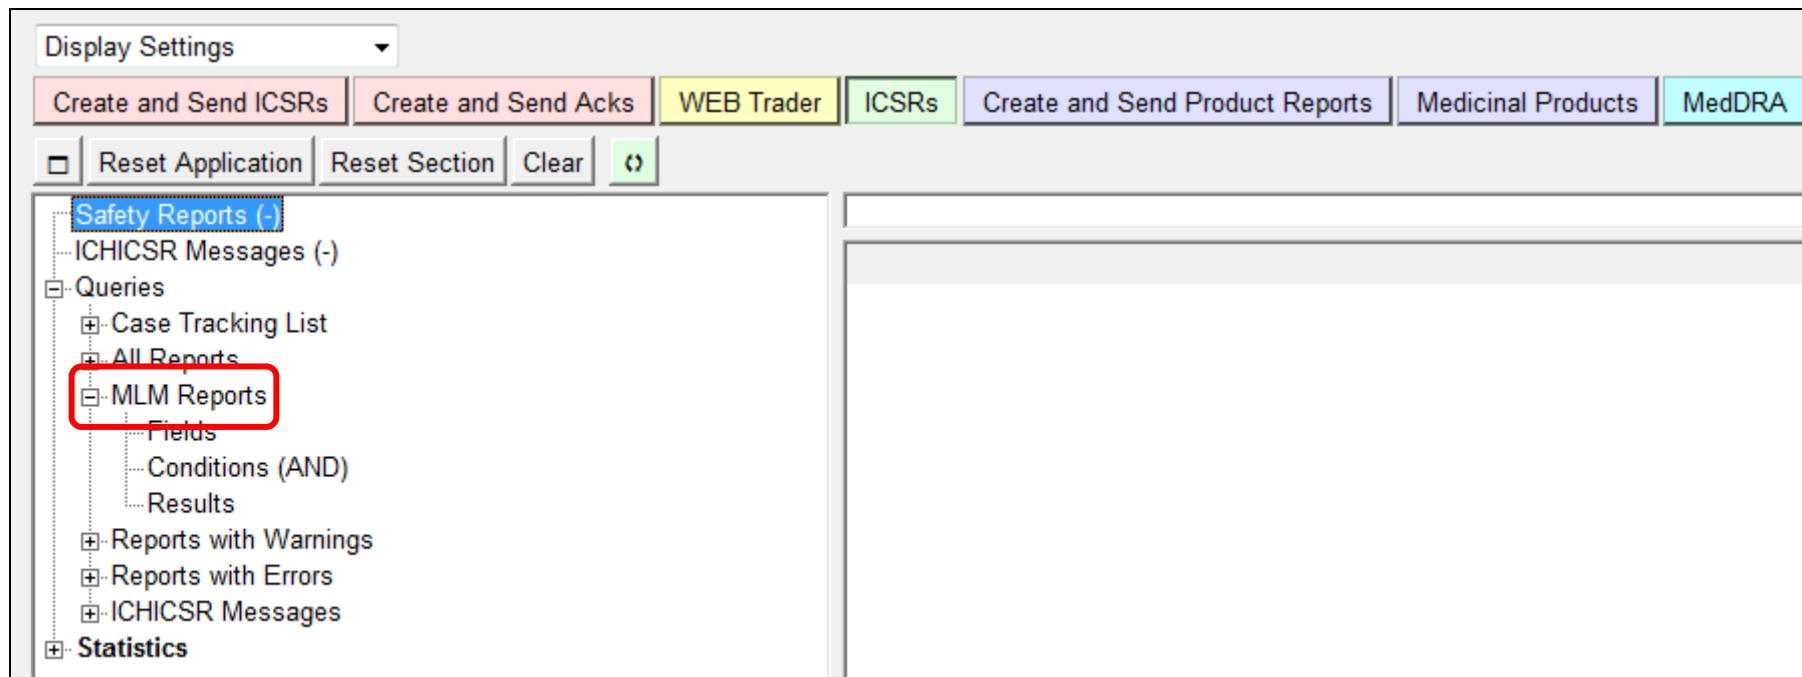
Display Settings

Create and Send ICSRs | Create and Send Acks | WEB Trader | ICSRs | Create and Send Product Reports | Medicinal Products | MedDRA

Reset Application | Reset Section | Clear

Safety Reports (-)
ICHICSR Messages (-)
Queries
Case Tracking List
All Reports
MLM Reports
Fields
Conditions (AND)
Results
Reports with Warnings
Reports with Errors
ICHICSR Messages
Statistics